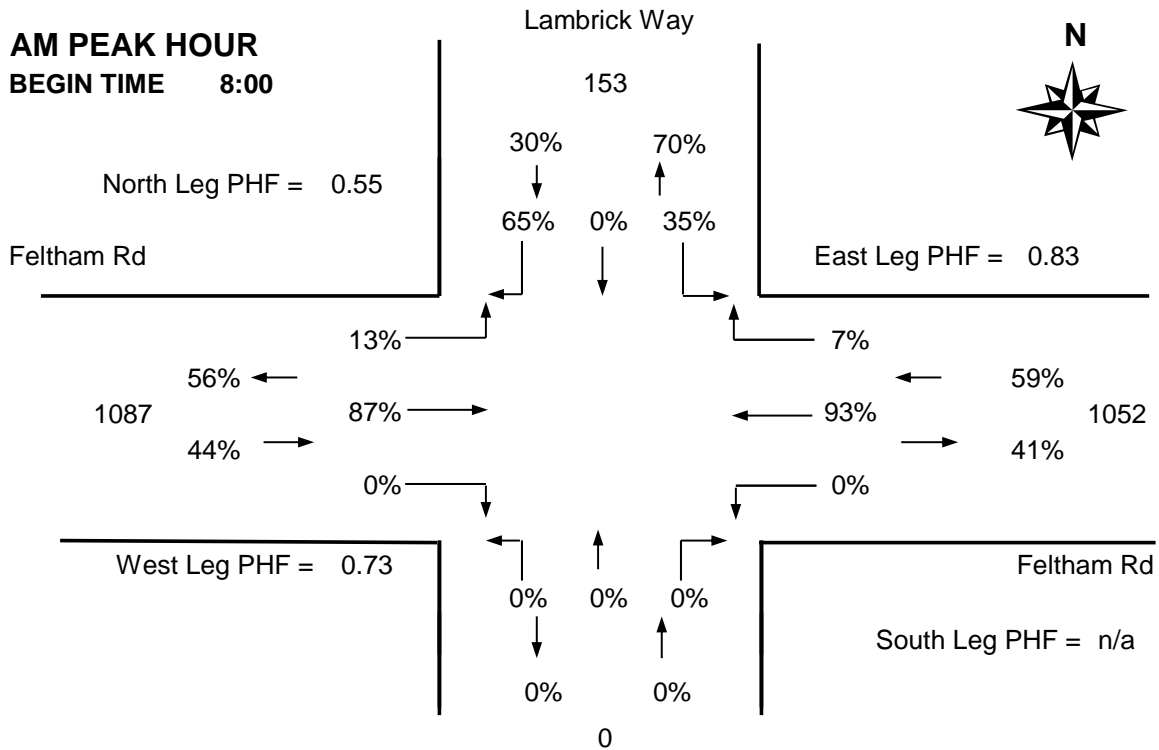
AM PEAK HOUR
BEGIN TIME 8:00

Lambrick Way

N

153

30%
70%

North Leg PHF = 0.55

65% 0% 35%

Feltham Rd

East Leg PHF = 0.83

13%
7%

56%
59%

1087
87%
93%
1052

44%
41%

0%
0%

West Leg PHF = 0.73

Feltham Rd

0% 0% 0%

South Leg PHF = n/a

0% 0%

0